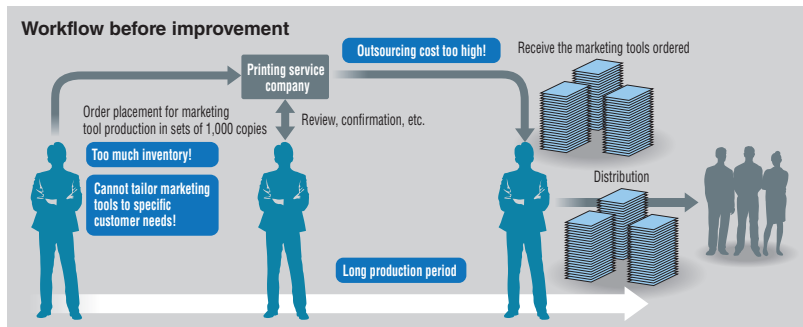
Workflow before improvement

Printing service company

Outsourcing cost too high!

Receive the marketing tools ordered

Order placement for marketing tool production in sets of 1,000 copies

Review, confirmation, etc.

Too much inventory!

Cannot tailor marketing tools to specific customer needs!

Distribution

Long production period